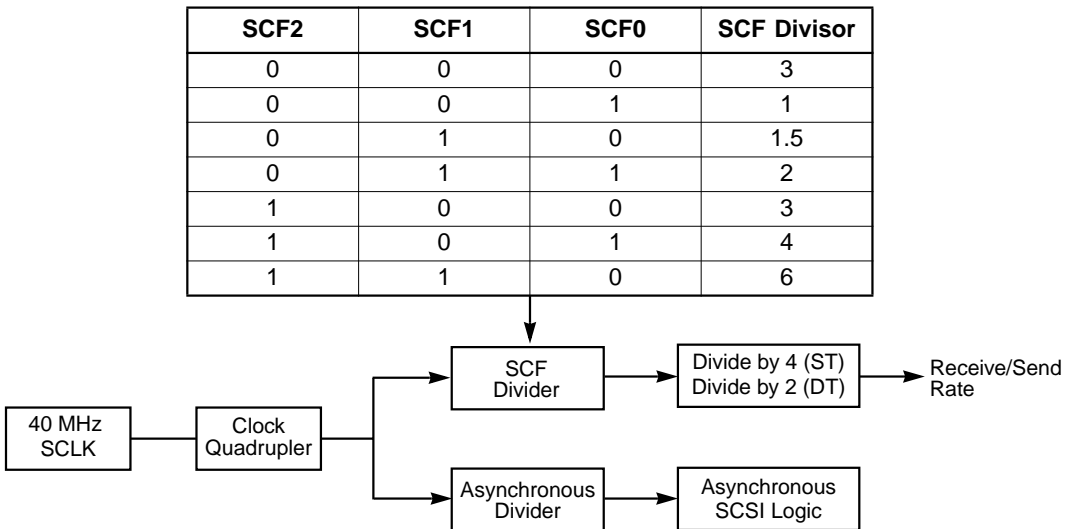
| SCF2 | SCF1 | SCF0 | SCF Divisor |
|---|---|---|---|
| 0 | 0 | 0 | 3 |
| 0 | 0 | 1 | 1 |
| 0 | 1 | 0 | 1.5 |
| 0 | 1 | 1 | 2 |
| 1 | 0 | 0 | 3 |
| 1 | 0 | 1 | 4 |
| 1 | 1 | 0 | 6 |

40 MHz SCLK

Clock Quadrupler

SCF Divider

Divide by 4 (ST)
Divide by 2 (DT)

Receive/Send Rate

Asynchronous Divider

Asynchronous SCSI Logic